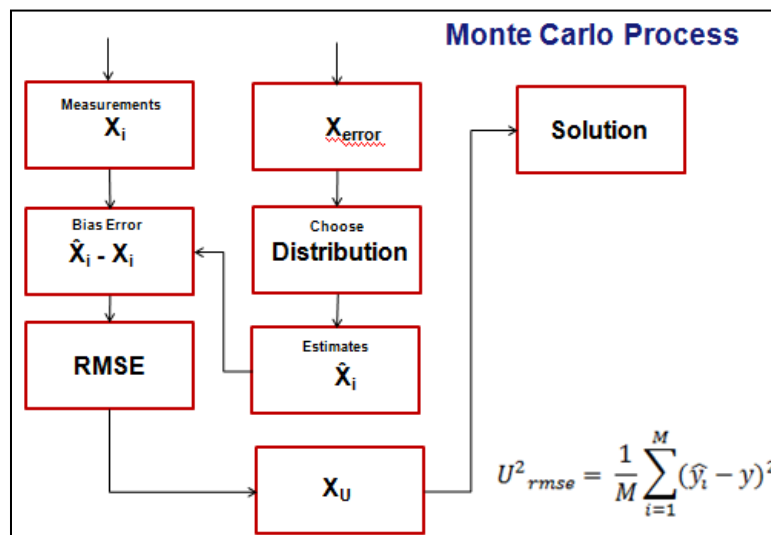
Monte Carlo Process

Measurements
$X_i$

$X_{error}$

Solution

Bias Error
$\hat{X}_i - X_i$

Choose
Distribution

RMSE

Estimates
$\hat{X}_i$

$X_U$

$U^2{}_{rmse} = \frac{1}{M}\sum_{i=1}^{M}(\hat{y}_i - y)^2$